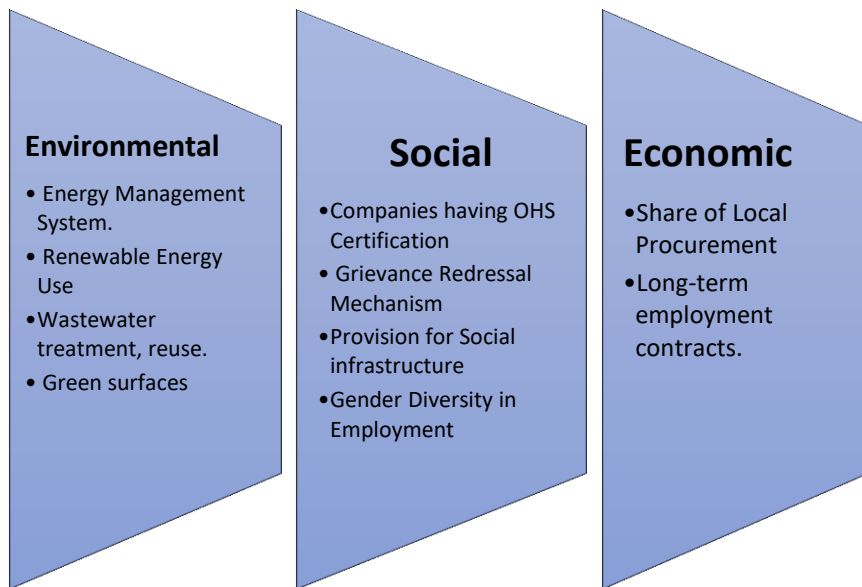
Environmental

• Energy Management System.
• Renewable Energy Use
• Wastewater treatment, reuse.
• Green surfaces

Social

• Companies having OHS Certification
• Grievance Redressal Mechanism
• Provision for Social infrastructure
• Gender Diversity in Employment

Economic

• Share of Local Procurement
• Long-term employment contracts.